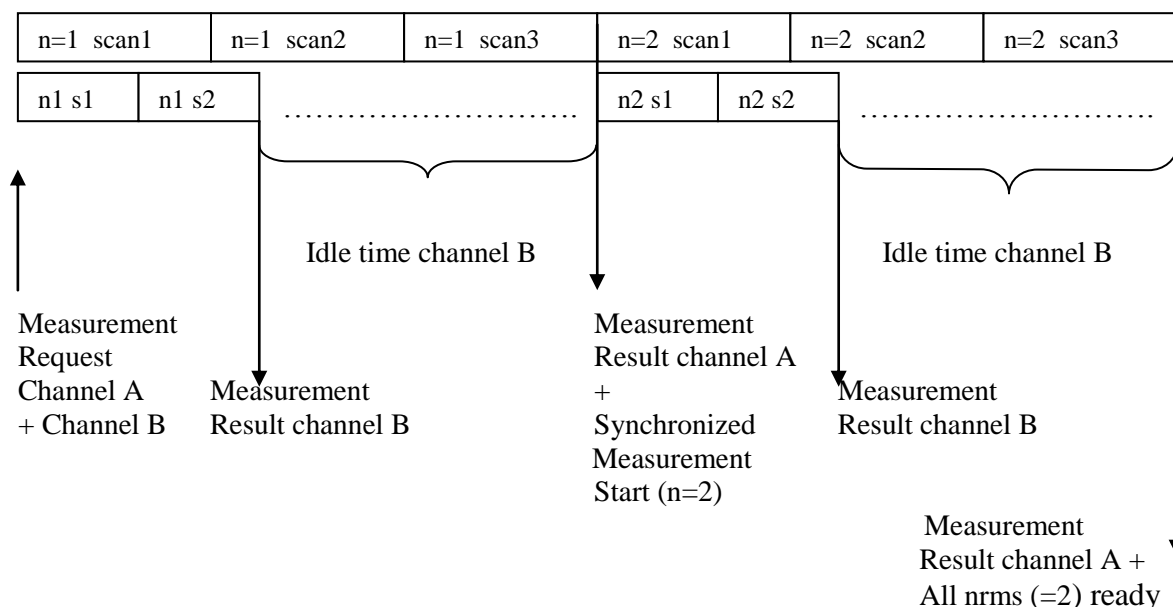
| n=1 scan1 | n=1 scan2 | n=1 scan3 | n=2 scan1 | n=2 scan2 | n=2 scan3 |
|---|---|---|---|---|---|

| n1 s1 | n1 s2 | ........................... | n2 s1 | n2 s2 | ........................... |
|---|---|---|---|---|---|

Idle time channel B

Idle time channel B

Measurement Request Channel A + Channel B

Measurement Result channel B

Measurement Result channel A + Synchronized Measurement Start (n=2)

Measurement Result channel B

Measurement Result channel A + All nrms (=2) ready